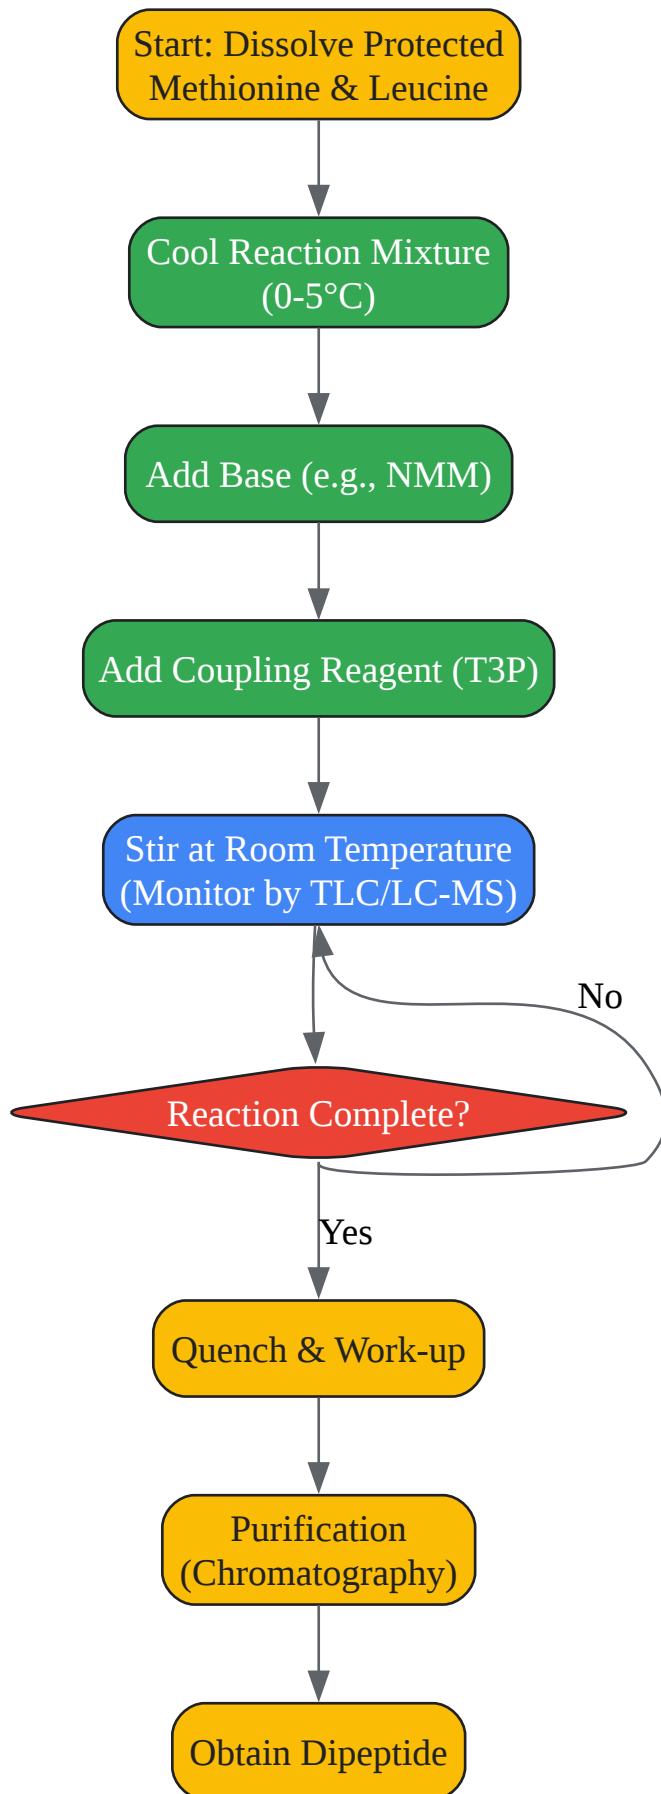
Start: Dissolve Protected Methionine & Leucine

Cool Reaction Mixture (0-5°C)

Add Base (e.g., NMM)

Add Coupling Reagent (T3P)

Stir at Room Temperature (Monitor by TLC/LC-MS)

No

Reaction Complete?

Yes

Quench & Work-up

Purification (Chromatography)

Obtain Dipeptide